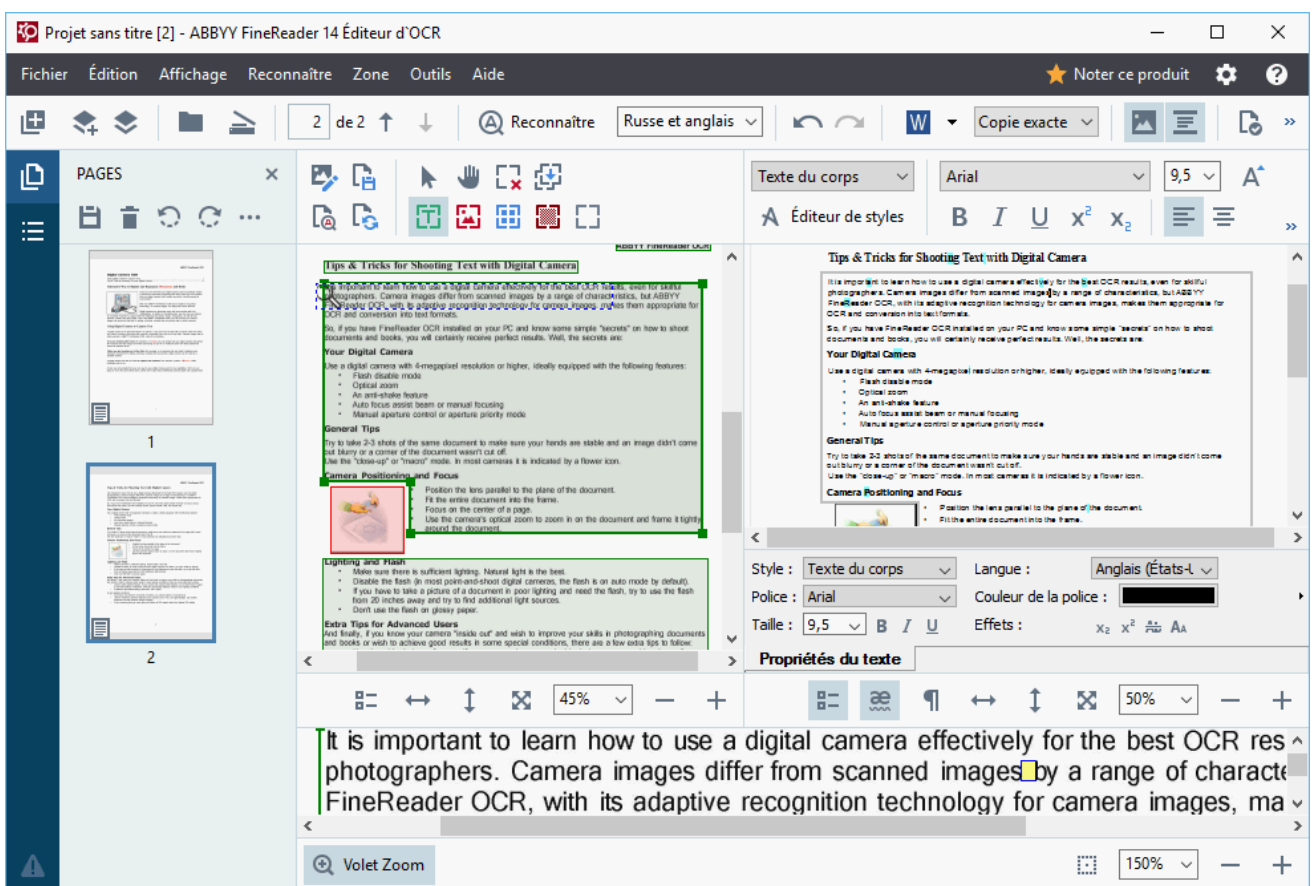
Projet sans titre [2] - ABBYY FineReader 14 Éditeur d'OCR

Fichier Édition Affichage Reconnaître Zone Outils Aide

Noter ce produit

2 de 2 Reconnaître Russe et anglais W Copie exacte

PAGES

1

2

ABBYY FineReader OCR

Tips & Tricks for Shooting Text with Digital Camera

It is important to learn how to use a digital camera effectively for the best OCR results, even for skillful photographers. Camera images differ from scanned images by a range of characteristics, but ABBYY FineReader OCR, with its adaptive recognition technology for camera images, makes them appropriate for OCR and conversion into text formats.

So, if you have FineReader OCR installed on your PC and know some simple "secrets" on how to shoot documents and books, you will certainly receive perfect results. Well, the secrets are:

Your Digital Camera

Use a digital camera with 4-megapixel resolution or higher, ideally equipped with the following features:
- Flash disable mode
- Optical zoom
- An anti-shake feature
- Auto focus assist beam or manual focusing
- Manual aperture control or aperture priority mode

General Tips

Try to take 2-3 shots of the same document to make sure your hands are stable and an image didn't come out blurry or a corner of the document wasn't cut off.
Use the "close-up" or "macro" mode. In most cameras it is indicated by a flower icon.

Camera Positioning and Focus

- Position the lens parallel to the plane of the document.
- Fit the entire document into the frame.
- Focus on the center of a page.
- Use the camera's optical zoom to zoom in on the document and frame it tightly around the document.

Lighting and Flash

- Make sure there is sufficient lighting. Natural light is the best.
- Disable the flash (in most point-and-shoot digital cameras, the flash is on auto mode by default).
- If you have to take a picture of a document in poor lighting and need the flash, try to use the flash from 20 inches away and try to find additional light sources.
- Don't use the flash on glossy paper.

Extra Tips for Advanced Users

And finally, if you know your camera "inside out" and wish to improve your skills in photographing documents and books or wish to achieve good results in some special conditions, there are a few extra tips to follow.

45%

Texte du corps Arial 9,5

Éditeur de styles

Tips & Tricks for Shooting Text with Digital Camera

It is important to learn how to use a digital camera effectively for the best OCR results, even for skillful photographers. Camera images differ from scanned images by a range of characteristics, but ABBYY FineReader OCR, with its adaptive recognition technology for camera images, makes them appropriate for OCR and conversion into text formats.

So, if you have FineReader OCR installed on your PC and know some simple "secrets" on how to shoot documents and books, you will certainly receive perfect results. Well, the secrets are:

Your Digital Camera

Use a digital camera with 4-megapixel resolution or higher, ideally equipped with the following features:
- Flash disable mode
- Optical zoom
- An anti-shake feature
- Auto focus assist beam or manual focusing
- Manual aperture control or aperture priority mode

General Tips

Try to take 2-3 shots of the same document to make sure your hands are stable and an image didn't come out blurry or a corner of the document wasn't cut off.
Use the "close-up" or "macro" mode. In most cameras it is indicated by a flower icon.

Camera Positioning and Focus

- Position the lens parallel to the plane of the document.
- Fit the entire document into the frame.

Style : Texte du corps
Langue : Anglais (États-U
Police : Arial
Couleur de la police :
Taille : 9,5
Effets :

Propriétés du texte

50%

It is important to learn how to use a digital camera effectively for the best OCR res
photographers. Camera images differ from scanned images by a range of characte
FineReader OCR, with its adaptive recognition technology for camera images, ma

Volet Zoom

150%